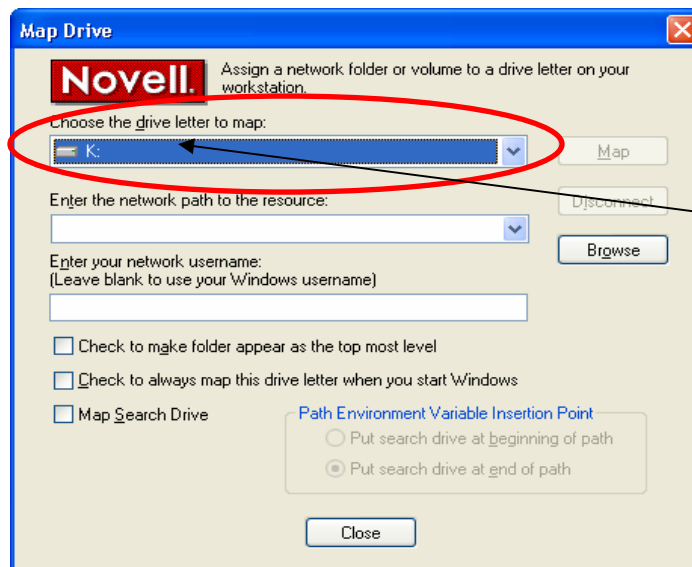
Map Drive

Novell.

Assign a network folder or volume to a drive letter on your workstation.

Choose the drive letter to map:

K:

Map

Disconnect

Enter the network path to the resource:

Browse

Enter your network username:
(Leave blank to use your Windows username)

Check to make folder appear as the top most level

Check to always map this drive letter when you start Windows

Map Search Drive

Path Environment Variable Insertion Point

Put search drive at beginning of path

Put search drive at end of path

Close